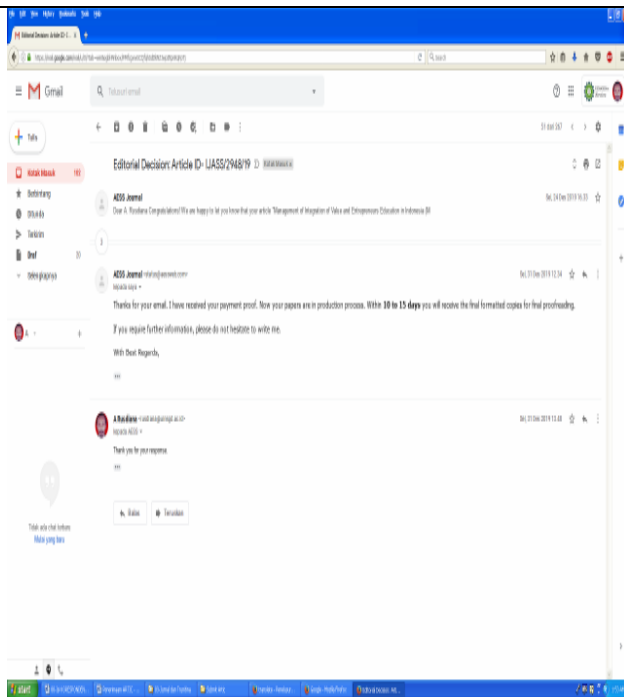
Editorial Decision: Article ID- IJASS/2948/19

Gmail

Tulis

Kotak Masuk

Berbintang

Ditunda

Terkirim

Draf

Selengkapnya

AESS Journal

Dear A. Rusdiana Congratulations! We are happy to let you know that your article "Management of Integration of Value and Entrepreneurs Education in Indonesia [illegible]

AESS Journal

kepada saya

Thanks for your email. I have received your payment proof. Now your papers are in production process. Within **10 to 15 days** you will receive the final formatted copies for final proofreading.

If you require further information, please do not hesitate to write me.

With Best Regards,

A Rusdiana

kepada AESS

Thank you for your response.

Balas

Teruskan

Tidak ada chat terbaru

Mulai yang baru

start